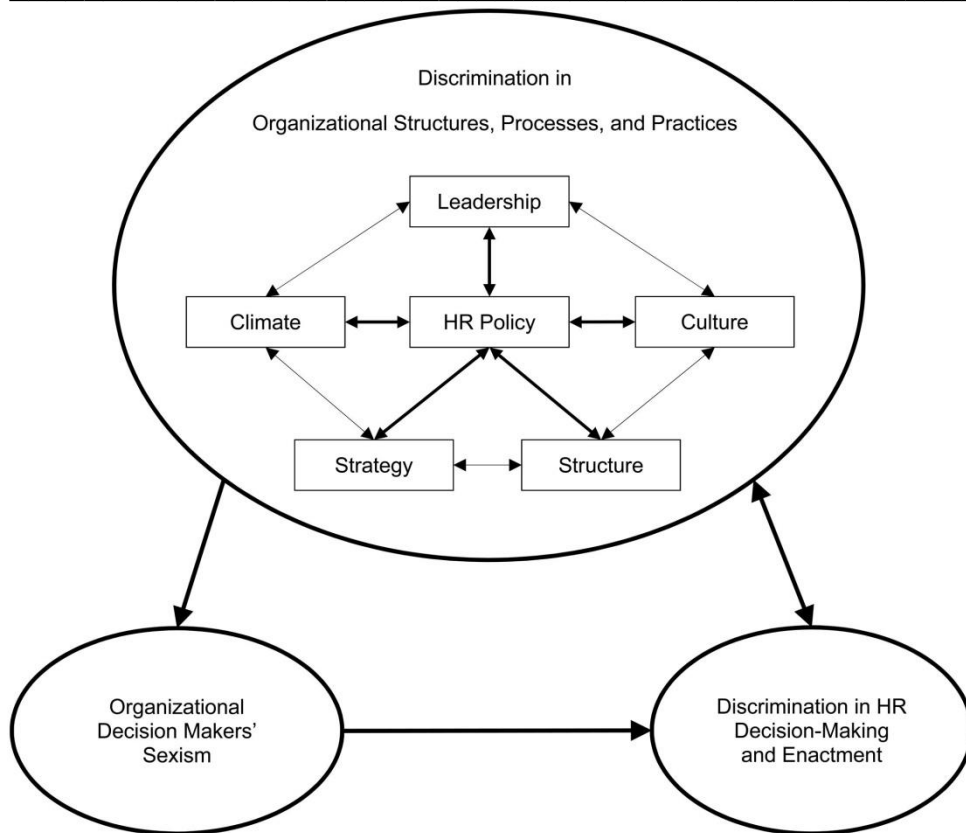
Discrimination in

Organizational Structures, Processes, and Practices

Leadership

Climate

HR Policy

Culture

Strategy

Structure

Organizational Decision Makers' Sexism

Discrimination in HR Decision-Making and Enactment